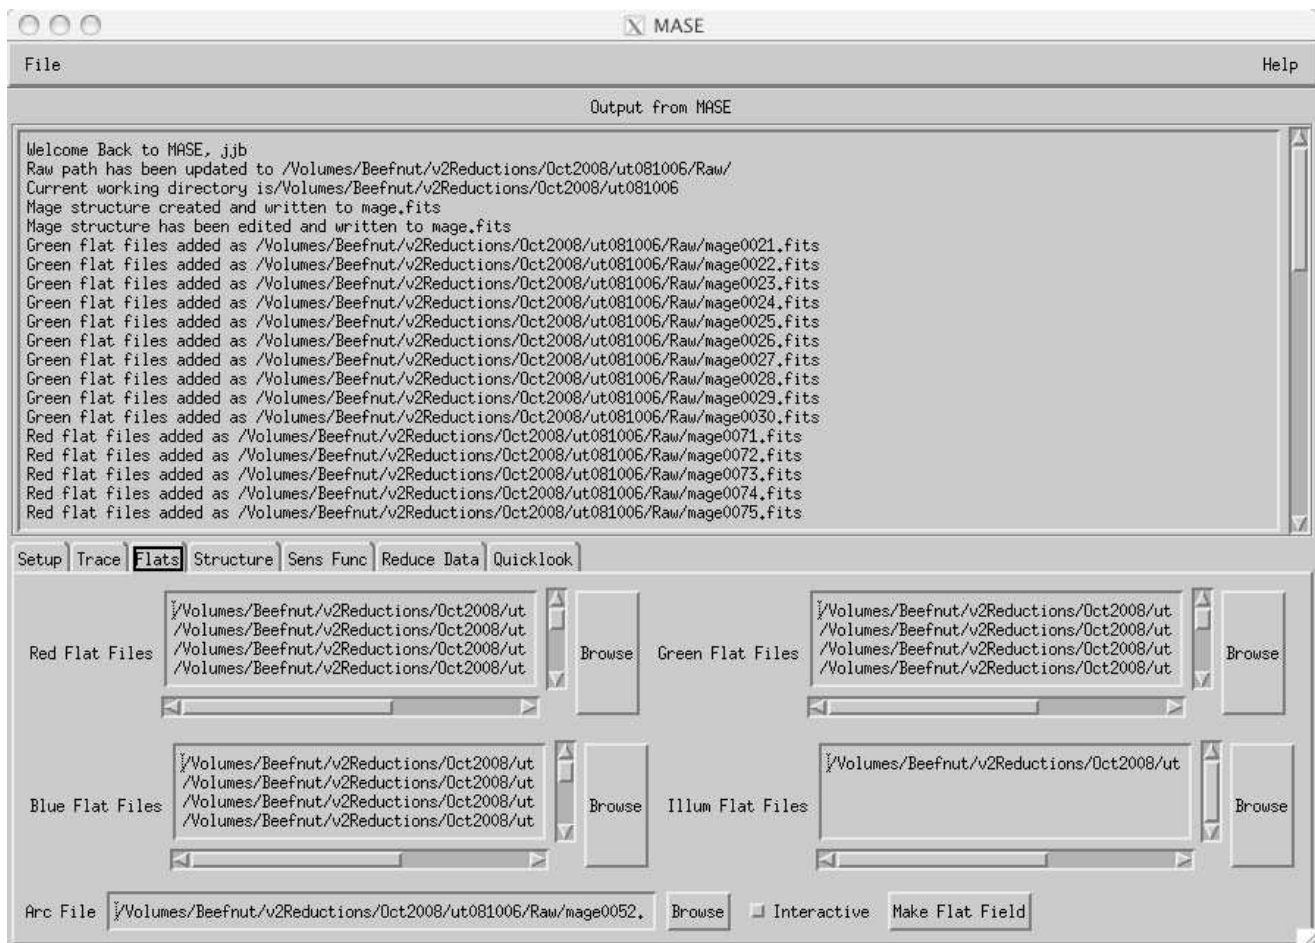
MASE

File

Help

Output from MASE

Welcome Back to MASE, jjb
Raw path has been updated to /Volumes/Beefnut/v2Reductions/Oct2008/ut081006/Raw/
Current working directory is/Volumes/Beefnut/v2Reductions/Oct2008/ut081006
Mage structure created and written to mage.fits
Mage structure has been edited and written to mage.fits
Green flat files added as /Volumes/Beefnut/v2Reductions/Oct2008/ut081006/Raw/mage0021.fits
Green flat files added as /Volumes/Beefnut/v2Reductions/Oct2008/ut081006/Raw/mage0022.fits
Green flat files added as /Volumes/Beefnut/v2Reductions/Oct2008/ut081006/Raw/mage0023.fits
Green flat files added as /Volumes/Beefnut/v2Reductions/Oct2008/ut081006/Raw/mage0024.fits
Green flat files added as /Volumes/Beefnut/v2Reductions/Oct2008/ut081006/Raw/mage0025.fits
Green flat files added as /Volumes/Beefnut/v2Reductions/Oct2008/ut081006/Raw/mage0026.fits
Green flat files added as /Volumes/Beefnut/v2Reductions/Oct2008/ut081006/Raw/mage0027.fits
Green flat files added as /Volumes/Beefnut/v2Reductions/Oct2008/ut081006/Raw/mage0028.fits
Green flat files added as /Volumes/Beefnut/v2Reductions/Oct2008/ut081006/Raw/mage0029.fits
Green flat files added as /Volumes/Beefnut/v2Reductions/Oct2008/ut081006/Raw/mage0030.fits
Red flat files added as /Volumes/Beefnut/v2Reductions/Oct2008/ut081006/Raw/mage0071.fits
Red flat files added as /Volumes/Beefnut/v2Reductions/Oct2008/ut081006/Raw/mage0072.fits
Red flat files added as /Volumes/Beefnut/v2Reductions/Oct2008/ut081006/Raw/mage0073.fits
Red flat files added as /Volumes/Beefnut/v2Reductions/Oct2008/ut081006/Raw/mage0074.fits
Red flat files added as /Volumes/Beefnut/v2Reductions/Oct2008/ut081006/Raw/mage0075.fits

Setup | Trace | Flats | Structure | Sens Func | Reduce Data | Quicklook

Red Flat Files
/Volumes/Beefnut/v2Reductions/Oct2008/ut
/Volumes/Beefnut/v2Reductions/Oct2008/ut
/Volumes/Beefnut/v2Reductions/Oct2008/ut
/Volumes/Beefnut/v2Reductions/Oct2008/ut
Browse

Green Flat Files
/Volumes/Beefnut/v2Reductions/Oct2008/ut
/Volumes/Beefnut/v2Reductions/Oct2008/ut
/Volumes/Beefnut/v2Reductions/Oct2008/ut
/Volumes/Beefnut/v2Reductions/Oct2008/ut
Browse

Blue Flat Files
/Volumes/Beefnut/v2Reductions/Oct2008/ut
/Volumes/Beefnut/v2Reductions/Oct2008/ut
/Volumes/Beefnut/v2Reductions/Oct2008/ut
/Volumes/Beefnut/v2Reductions/Oct2008/ut
Browse

Illum Flat Files
/Volumes/Beefnut/v2Reductions/Oct2008/ut
Browse

Arc File /Volumes/Beefnut/v2Reductions/Oct2008/ut081006/Raw/mage0052. Browse Interactive Make Flat Field